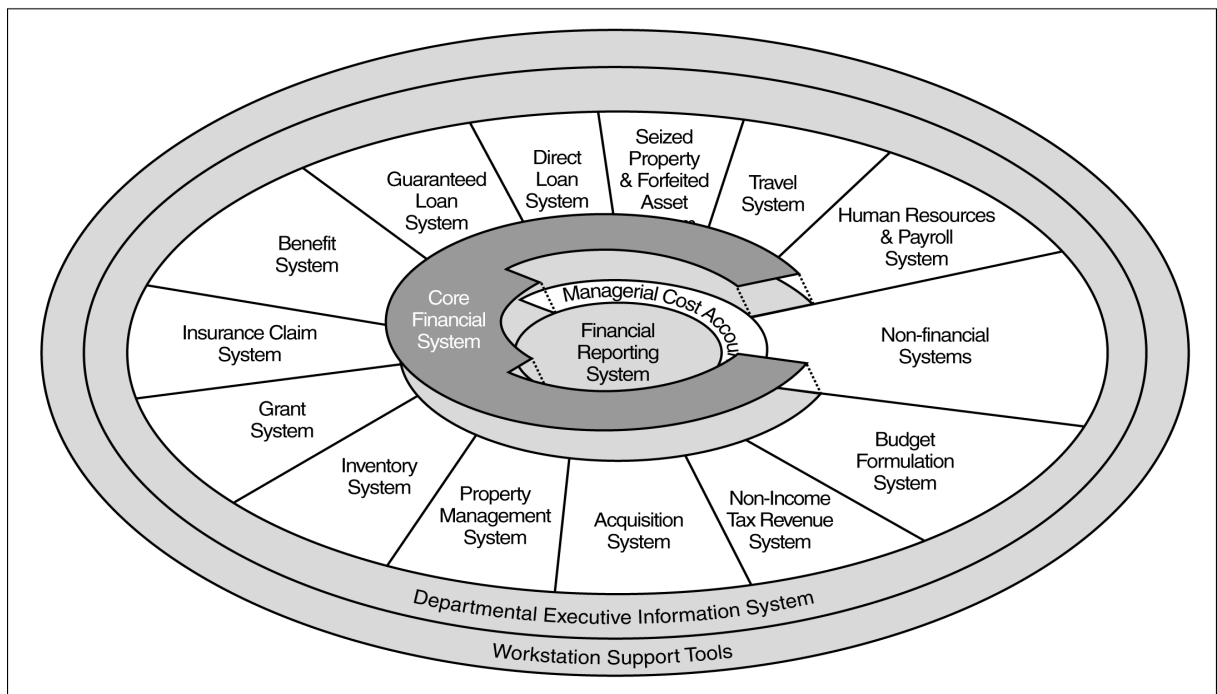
Guaranteed Loan System

Direct Loan System

Seized Property & Forfeited Asset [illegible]

Travel System

Human Resources & Payroll System

Benefit System

Core Financial System

Managerial Cost Accou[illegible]

Financial Reporting System

Insurance Claim System

Non-financial Systems

Grant System

Budget Formulation System

Inventory System

Property Management System

Acquisition System

Non-Income Tax Revenue System

Departmental Executive Information System

Workstation Support Tools